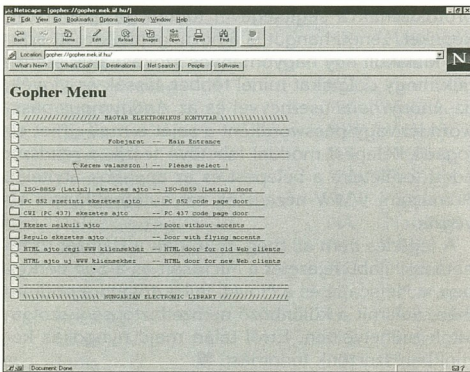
Netscape - [gopher://gopher.mek.iif.hu/]

File Edit View Go Bookmarks Options Directory Window Help

Back Forward Home Edit Reload Images Open Print Find Stop

Location: gopher://gopher.mek.iif.hu/

What's New? What's Cool? Destinations Net Search People Software

N

Gopher Menu

///////////////// MAGYAR ELEKTRONIKUS KONYVTAR \\\\\\\\\\\\\\\\\

Fobejarat -- Main Entrance

Kerem valasszon ! -- Please select !

ISO-8859 (Latin2) ekezetes ajto -- ISO-8859 (Latin2) door

PC 852 szerinti ekezetes ajto -- PC 852 code page door

CWI (PC 437) ekezetes ajto -- PC 437 code page door

Ekezet nelkuli ajto -- Door without accents

Repulo ekezetes ajto -- Door with flying accents

HTML ajto regi WWW kliensekhez -- HTML door for old Web clients

HTML ajto uj WWW kliensekhez -- HTML door for new Web clients

\\\\\\\\\\\\\\\\\ HUNGARIAN ELECTRONIC LIBRARY /////////////////

Document: Done